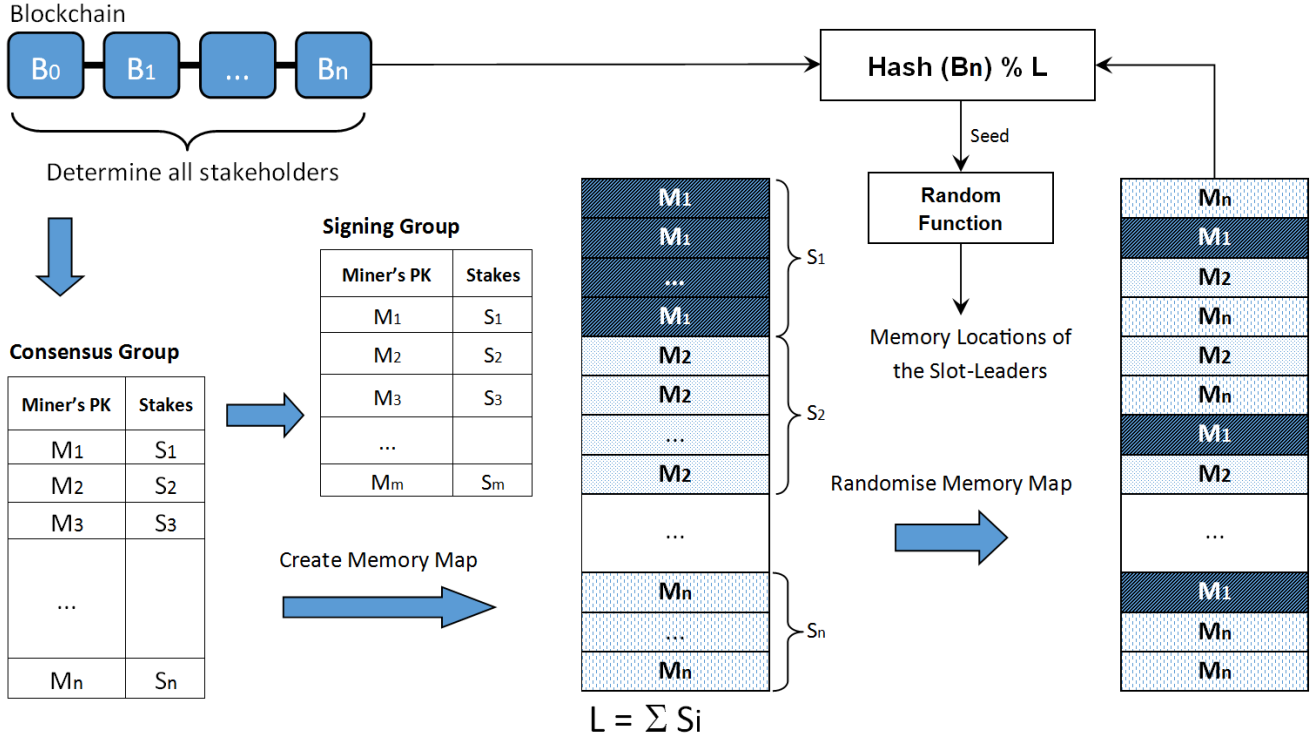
Blockchain

$B_0$ $B_1$ ... $B_n$

Determine all stakeholders

Hash ($B_n$) % L

Seed

Random Function

Memory Locations of the Slot-Leaders

Consensus Group

| Miner's PK | Stakes |
|---|---|
| $M_1$ | $S_1$ |
| $M_2$ | $S_2$ |
| $M_3$ | $S_3$ |
| ... | |
| $M_n$ | $S_n$ |

Signing Group

| Miner's PK | Stakes |
|---|---|
| $M_1$ | $S_1$ |
| $M_2$ | $S_2$ |
| $M_3$ | $S_3$ |
| ... | |
| $M_m$ | $S_m$ |

Create Memory Map

$M_1$
$M_1$
...
$M_1$
$M_2$
$M_2$
...
$M_2$
...
$M_n$
...
$M_n$

$S_1$
$S_2$
$S_n$

$L = \sum S_i$

Randomise Memory Map

$M_n$
$M_1$
$M_2$
$M_n$
$M_2$
$M_n$
$M_1$
$M_2$
...
$M_1$
$M_n$
$M_n$